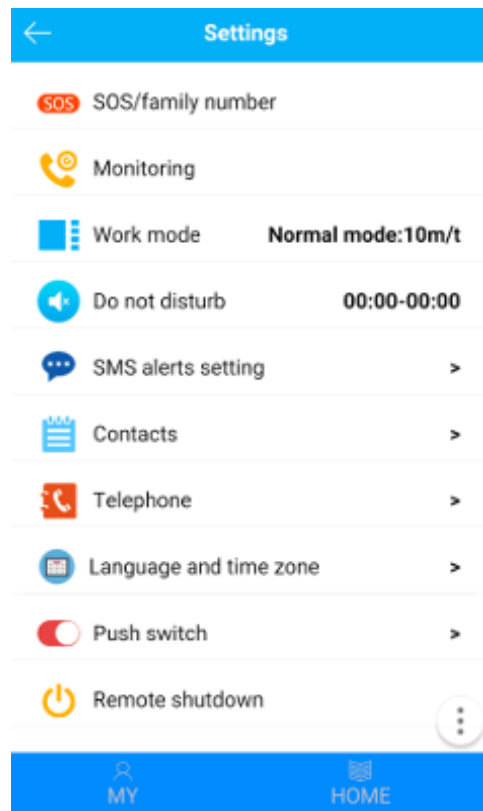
Settings

SOS SOS/family number

Monitoring

Work mode Normal mode:10m/t

Do not disturb 00:00-00:00

SMS alerts setting >

Contacts >

Telephone >

Language and time zone >

Push switch >

Remote shutdown

MY

HOME